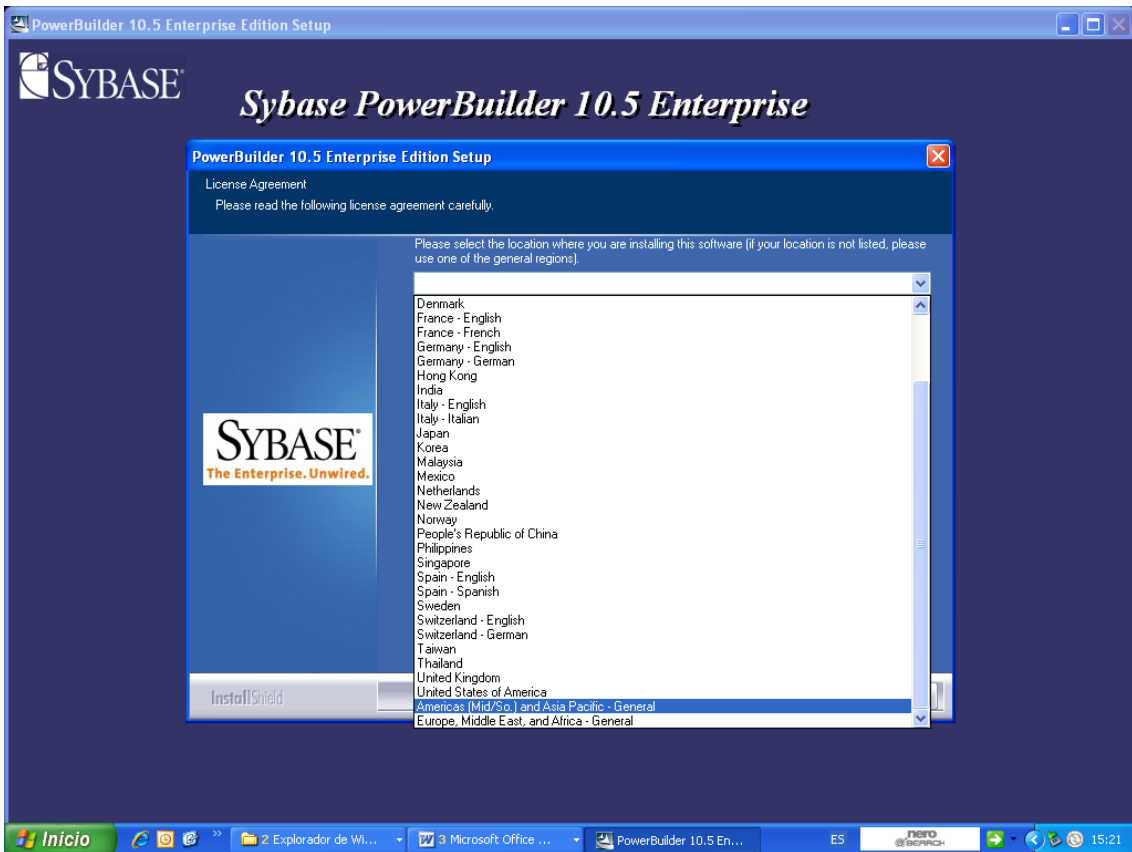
PowerBuilder 10.5 Enterprise Edition Setup

SYBASE

Sybase PowerBuilder 10.5 Enterprise

PowerBuilder 10.5 Enterprise Edition Setup

License Agreement

Please read the following license agreement carefully.

Please select the location where you are installing this software (if your location is not listed, please use one of the general regions).

Denmark
France - English
France - French
Germany - English
Germany - German
Hong Kong
India
Italy - English
Italy - Italian
Japan
Korea
Malaysia
Mexico
Netherlands
New Zealand
Norway
People's Republic of China
Philippines
Singapore
Spain - English
Spain - Spanish
Sweden
Switzerland - English
Switzerland - German
Taiwan
Thailand
United Kingdom
United States of America
Americas (Mid/So.) and Asia Pacific - General
Europe, Middle East, and Africa - General

SYBASE
The Enterprise. Unwired.

InstallShield

Inicio | 2 Explorador de Wi... | 3 Microsoft Office ... | PowerBuilder 10.5 En... | ES | nero SEARCH | 15:21